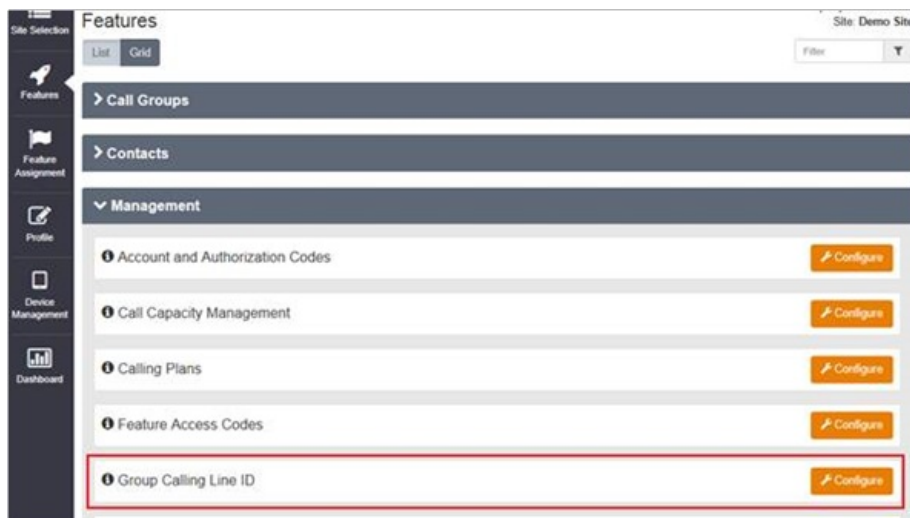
Site Selection

Features

Feature Assignment

Profile

Device Management

Dashboard

Features

Site: Demo Site

List Grid

Filter

> Call Groups

> Contacts

Management

Account and Authorization Codes

Configure

Call Capacity Management

Configure

Calling Plans

Configure

Feature Access Codes

Configure

Group Calling Line ID

Configure